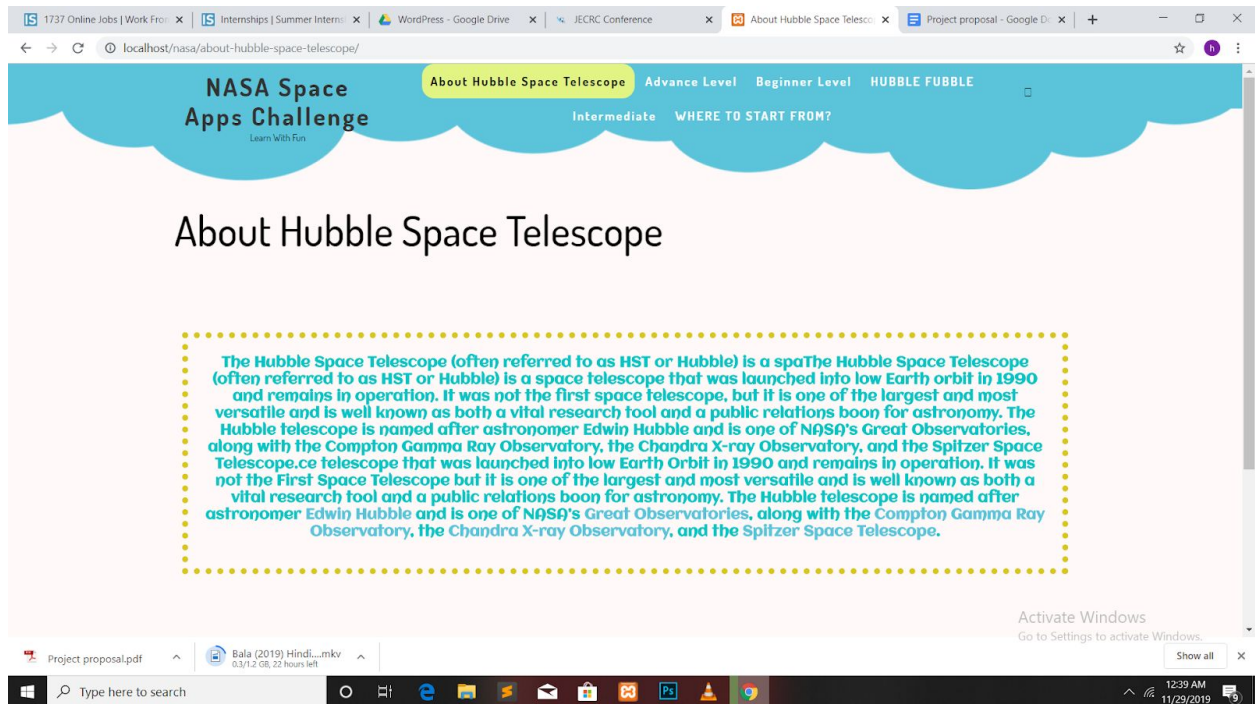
1737 Online Jobs | Work Fro ×
Internships | Summer Interns ×
WordPress - Google Drive ×
JECRC Conference ×
About Hubble Space Telesco ×
Project proposal - Google D ×
+

localhost/nasa/about-hubble-space-telescope/

NASA Space Apps Challenge
Learn With Fun

About Hubble Space Telescope
Advance Level
Beginner Level
HUBBLE FUBBLE
Intermediate
WHERE TO START FROM?

About Hubble Space Telescope

The Hubble Space Telescope (often referred to as HST or Hubble) is a spaThe Hubble Space Telescope (often referred to as HST or Hubble) is a space telescope that was launched into low Earth orbit in 1990 and remains in operation. It was not the first space telescope, but it is one of the largest and most versatile and is well known as both a vital research tool and a public relations boon for astronomy. The Hubble telescope is named after astronomer Edwin Hubble and is one of NASA's Great Observatories, along with the Compton Gamma Ray Observatory, the Chandra X-ray Observatory, and the Spitzer Space Telescope.ce telescope that was launched into low Earth Orbit in 1990 and remains in operation. It was not the First Space Telescope but it is one of the largest and most versatile and is well known as both a vital research tool and a public relations boon for astronomy. The Hubble telescope is named after astronomer Edwin Hubble and is one of NASA's Great Observatories, along with the Compton Gamma Ray Observatory, the Chandra X-ray Observatory, and the Spitzer Space Telescope.

Activate Windows
Go to Settings to activate Windows.

Project proposal.pdf
Bala (2019) Hindi....mkv
0.3/1.2 GB, 22 hours left
Show all

Type here to search
12:39 AM
11/29/2019
9